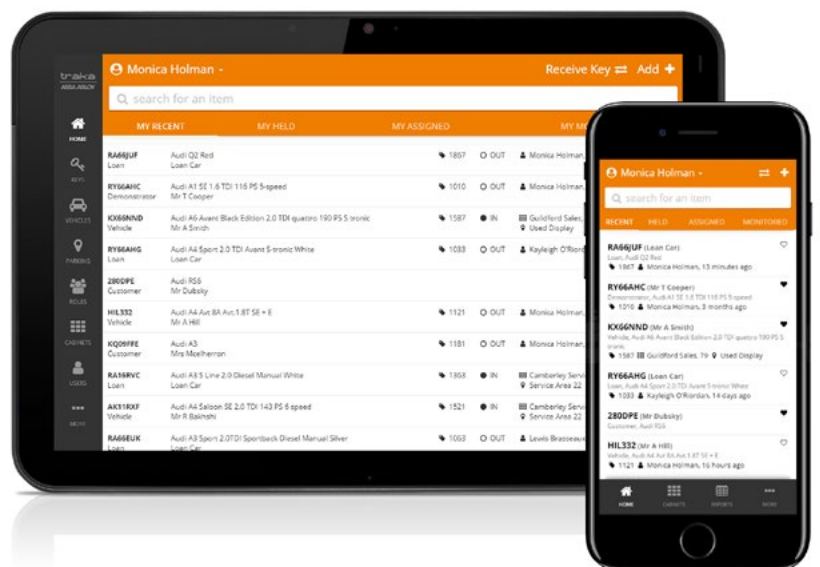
traka
ASSA ABLOY

HOME
KEYS
VEHICLES
PARKING
ROLES
CABINETS
USERS
MORE

Monica Holman
Receive Key
Add
search for an item

MY RECENT
MY HELD
MY ASSIGNED
MY MO

| | | | | |
|---|---|---|---|---|
| RA66JUF Loan | Audi Q2 Red Loan Car | 1867 | OUT | Monica Holman |
| RY66AHC Demonstrator | Audi A1 SE 1.6 TDI 116 PS 5-speed Mr T Cooper | 1010 | OUT | Monica Holman |
| KX66NND Vehicle | Audi A6 Avant Black Edition 2.0 TDI quattro 190 PS S tronic Mr A Smith | 1587 | IN | Guildford Sales, Used Display |
| RY66AHG Loan | Audi A4 Sport 2.0 TDI Avant S-tronic White Loan Car | 1033 | OUT | Kayleigh O'Riord |
| 280DPE Customer | Audi RS6 Mr Dubsky | | | |
| HIL332 Vehicle | Audi A4 Avt 1.8T SE + E Mr A Hill | 1121 | OUT | Monica Holman |
| KQ09FFE Customer | Audi A3 Mrs Mcelherron | 1181 | OUT | Monica Holman |
| RA16RVC Loan | Audi A3 S Line 2.0 Diesel Manual White Loan Car | 1368 | IN | Camberley Servi Service Area 22 |
| AK11RXF Vehicle | Audi A4 Saloon SE 2.0 TDI 143 PS 6 speed Mr R Bakhshi | 1521 | IN | Camberley Serv Service Area 22 |
| RA66EUK Loan | Audi A3 Sport 2.0TDI Sportback Diesel Manual Silver Loan Car | 1063 | OUT | Lewis Brasseaux |

Monica Holman
search for an item
RECENT
HELD
ASSIGNED
MONITORED

RA66JUF (Loan Car)
Loan, Audi Q2 Red
1867 Monica Holman, 13 minutes ago

RY66AHC (Mr T Cooper)
Demonstrator, Audi A1 SE 1.6 TDI 116 PS 5-speed
1010 Monica Holman, 3 months ago

KX66NND (Mr A Smith)
Vehicle, Audi A6 Avant Black Edition 2.0 TDI quattro 190 PS
1587 Guildford Sales, 79 Used Display

RY66AHG (Loan Car)
Loan, Audi A4 Sport 2.0 TDI Avant S-tronic White
1033 Kayleigh O'Riordan, 14 days ago

280DPE (Mr Dubsky)
Customer, Audi RS6

HIL332 (Mr A Hill)
Vehicle, Audi A4 Avt 1.8T SE + E
1121 Monica Holman, 16 hours ago

HOME
CABINETS
REPORTS
MORE